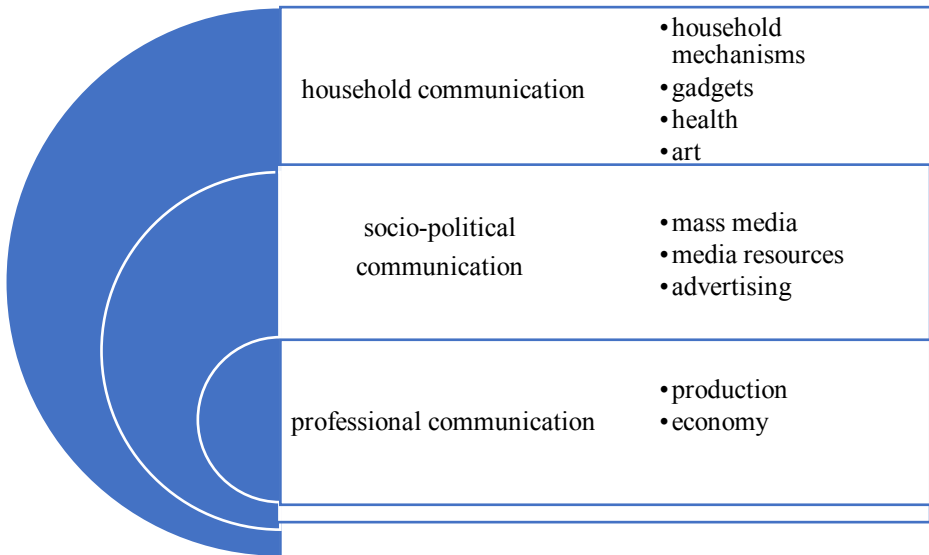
household communication

• household mechanisms
• gadgets
• health
• art

socio-political communication

• mass media
• media resources
• advertising

professional communication

• production
• economy